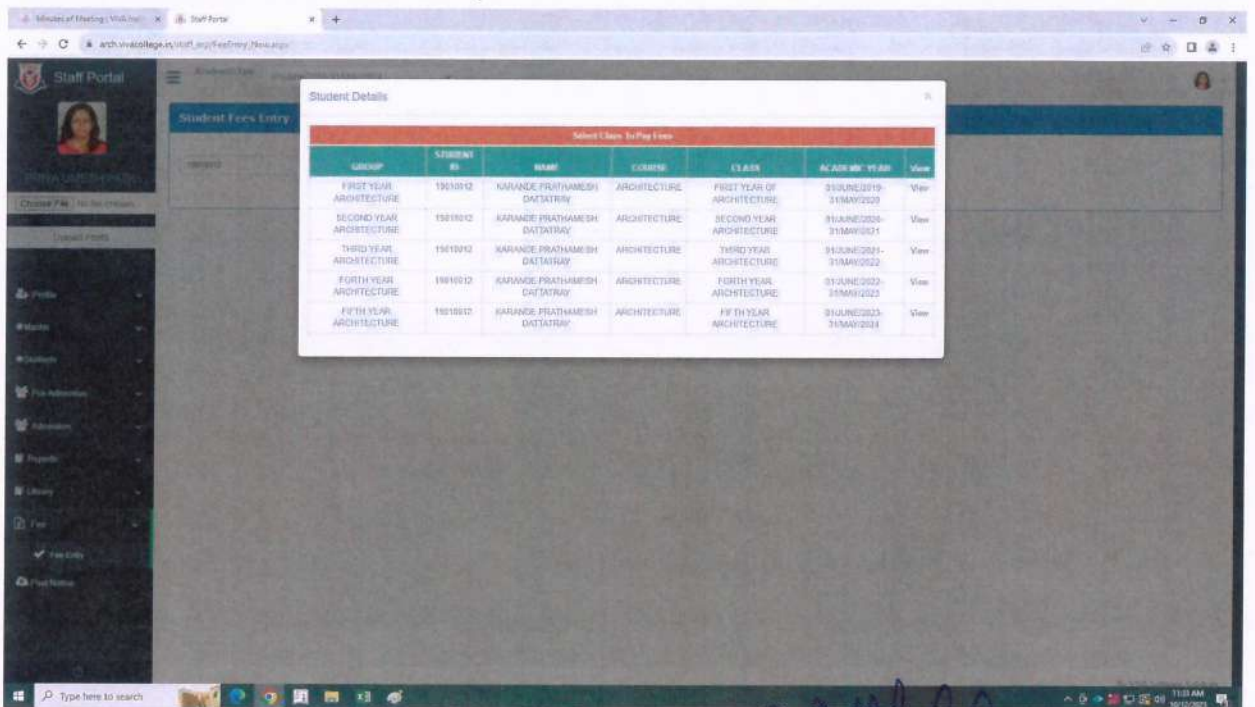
Minutes of Meeting | VIVA Inst × Staff Portal × +

arch.vivacollege.in/staff_erp/FeeEntry_New.aspx

Staff Portal

Student Fees Entry

Choose File No file chosen

Upload Photo

Profile

Master

Students

Fee Admission

Admission

Reports

Library

Fee

Fee Entry

Post Notice

Student Details

Select Class To Pay Fees

| GROUP | STUDENT ID | NAME | COURSE | CLASS | ACADEMIC YEAR | View |
|---|---|---|---|---|---|---|
| FIRST YEAR ARCHITECTURE | 15010012 | KARANDE PRATHAMESH DATTATRAY | ARCHITECTURE | FIRST YEAR OF ARCHITECTURE | 01/JUNE/2019-31/MAY/2020 | View |
| SECOND YEAR ARCHITECTURE | 15010012 | KARANDE PRATHAMESH DATTATRAY | ARCHITECTURE | SECOND YEAR ARCHITECTURE | 01/JUNE/2020-31/MAY/2021 | View |
| THIRD YEAR ARCHITECTURE | 15010012 | KARANDE PRATHAMESH DATTATRAY | ARCHITECTURE | THIRD YEAR ARCHITECTURE | 01/JUNE/2021-31/MAY/2022 | View |
| FORTH YEAR ARCHITECTURE | 15010012 | KARANDE PRATHAMESH DATTATRAY | ARCHITECTURE | FORTH YEAR ARCHITECTURE | 01/JUNE/2022-31/MAY/2023 | View |
| FIFTH YEAR ARCHITECTURE | 15010012 | KARANDE PRATHAMESH DATTATRAY | ARCHITECTURE | FIFTH YEAR ARCHITECTURE | 01/JUNE/2023-31/MAY/2024 | View |

Type here to search

11:33 AM